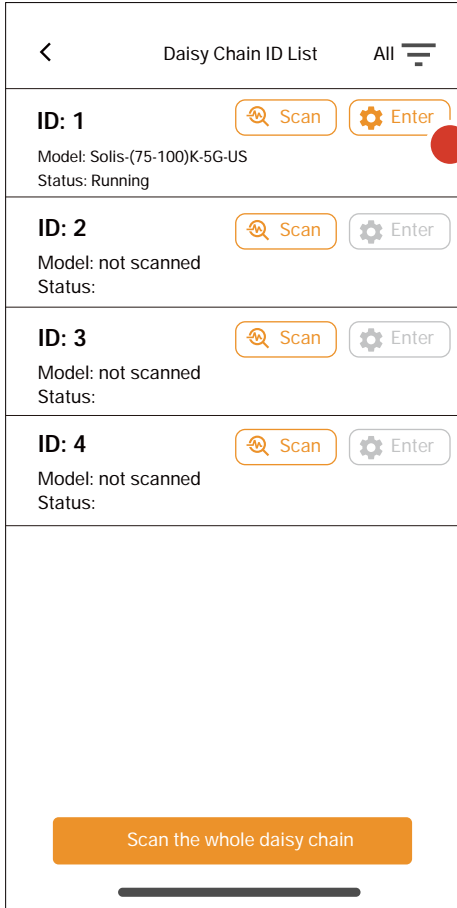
<

Daisy Chain ID List

All

ID: 1

Scan

Enter

Model: Solis-(75-100)K-5G-US
Status: Running

ID: 2

Scan

Enter

Model: not scanned
Status:

ID: 3

Scan

Enter

Model: not scanned
Status:

ID: 4

Scan

Enter

Model: not scanned
Status:

Scan the whole daisy chain